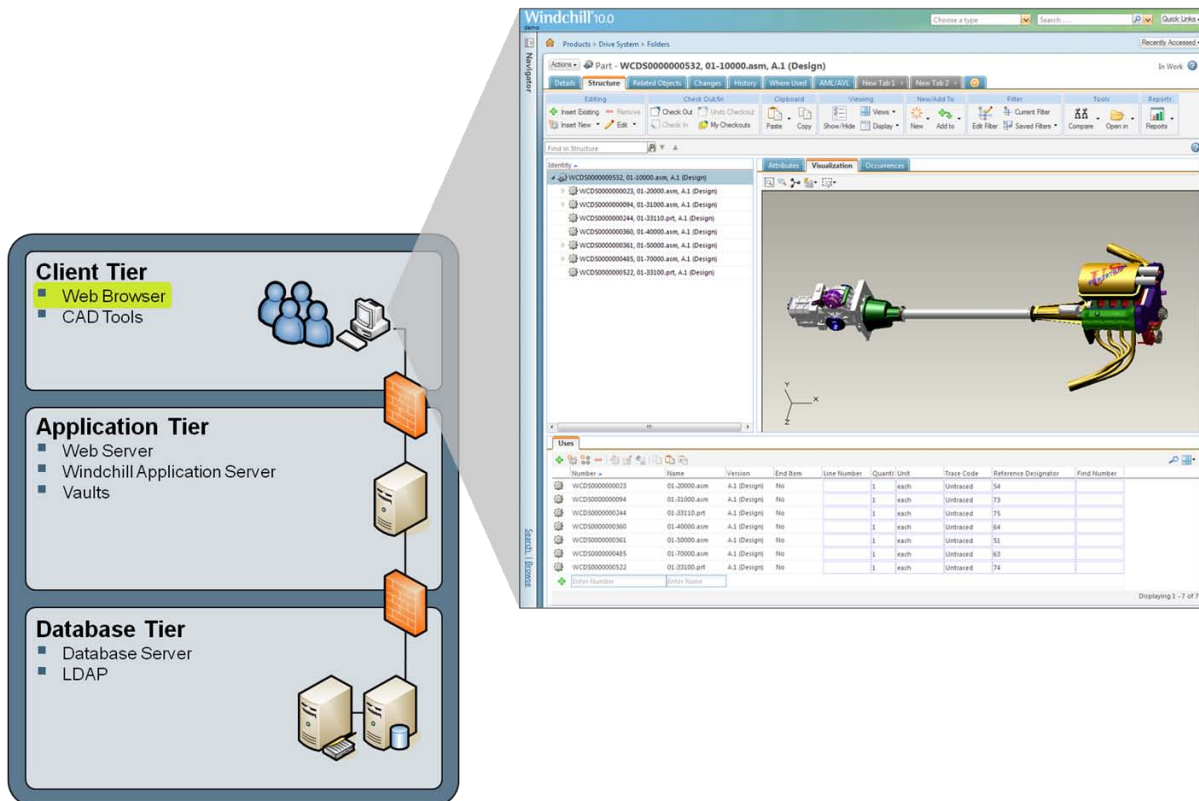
Client Tier
- Web Browser
- CAD Tools

Application Tier
- Web Server
- Windchill Application Server
- Vaults

Database Tier
- Database Server
- LDAP

Windchill 10.0
demo
Choose a type
Search...
Quick Links
Navigator
Products > Drive System > Folders
Recently Accessed
Actions Part - WCDS0000000532, 01-10000.asm, A.1 (Design)
In Work
Details Structure Related Objects Changes History Where Used AML/AVL New Tab 1 New Tab 2
Editing
Insert Existing Remove
Insert New Edit
Check Out/In
Check Out Undo Checkout
Check In My Checkouts
Clipboard
Paste Copy
Viewing
Show/Hide Views Display
New/Add To
New Add to
Filter
Current Filter
Edit Filter Saved Filters
Tools
Compare Open in
Reports
Reports
Find in Structure
Identity
WCDS0000000532, 01-10000.asm, A.1 (Design)
WCDS0000000023, 01-20000.asm, A.1 (Design)
WCDS0000000094, 01-31000.asm, A.1 (Design)
WCDS0000000244, 01-33110.prt, A.1 (Design)
WCDS0000000360, 01-40000.asm, A.1 (Design)
WCDS0000000361, 01-50000.asm, A.1 (Design)
WCDS0000000485, 01-70000.asm, A.1 (Design)
WCDS0000000522, 01-33100.prt, A.1 (Design)
Attributes Visualization Occurrences
Y
X
Z
Search Browse
Uses

| Number | Name | Version | End Item | Line Number | Quantity | Unit | Trace Code | Reference Designator | Find Number |
|---|---|---|---|---|---|---|---|---|---|
| WCDS0000000023 | 01-20000.asm | A.1 (Design) | No | | 1 | each | Untraced | 54 | |
| WCDS0000000094 | 01-31000.asm | A.1 (Design) | No | | 1 | each | Untraced | 73 | |
| WCDS0000000244 | 01-33110.prt | A.1 (Design) | No | | 1 | each | Untraced | 75 | |
| WCDS0000000360 | 01-40000.asm | A.1 (Design) | No | | 1 | each | Untraced | 64 | |
| WCDS0000000361 | 01-50000.asm | A.1 (Design) | No | | 1 | each | Untraced | 51 | |
| WCDS0000000485 | 01-70000.asm | A.1 (Design) | No | | 1 | each | Untraced | 63 | |
| WCDS0000000522 | 01-33100.prt | A.1 (Design) | No | | 1 | each | Untraced | 74 | |
| Enter Number | Enter Name | | | | | | | | |

Displaying 1 - 7 of 7